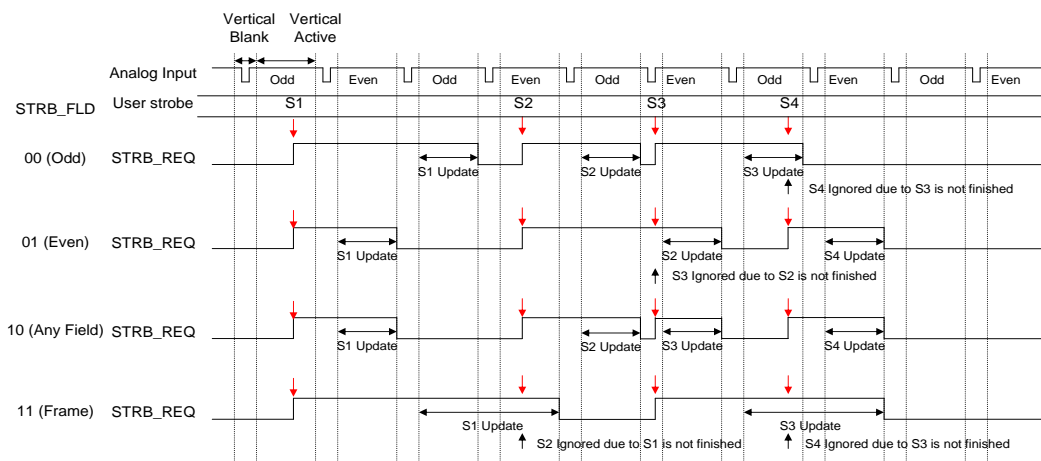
Vertical Blank

Vertical Active

Analog Input

Odd

Even

Odd

Even

Odd

Even

Odd

Even

Odd

Even

STRB_FLD

User strobe

S1

S2

S3

S4

00 (Odd)

STRB_REQ

S1 Update

S2 Update

S3 Update

S4 Ignored due to S3 is not finished

01 (Even)

STRB_REQ

S1 Update

S2 Update

S4 Update

S3 Ignored due to S2 is not finished

10 (Any Field)

STRB_REQ

S1 Update

S2 Update

S3 Update

S4 Update

11 (Frame)

STRB_REQ

S1 Update

S2 Ignored due to S1 is not finished

S3 Update

S4 Ignored due to S3 is not finished